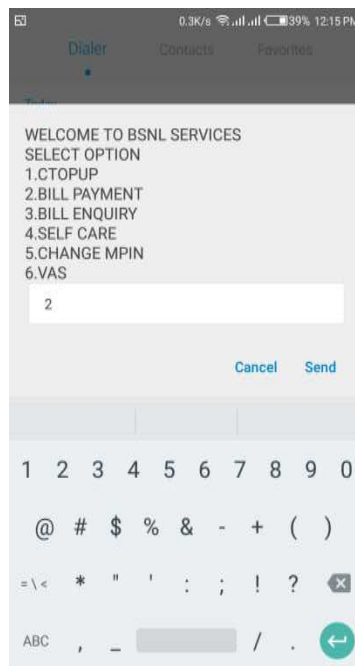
0.3K/s 39% 12:15 PM

Dialer Contacts Favorites

Today

WELCOME TO BSNL SERVICES
SELECT OPTION
1.CTOPUP
2.BILL PAYMENT
3.BILL ENQUIRY
4.SELF CARE
5.CHANGE MPIN
6.VAS

2

Cancel Send

1 2 3 4 5 6 7 8 9 0

@ # $ % & - + ( )

=\< * " ' : ; ! ?

ABC , _ / .